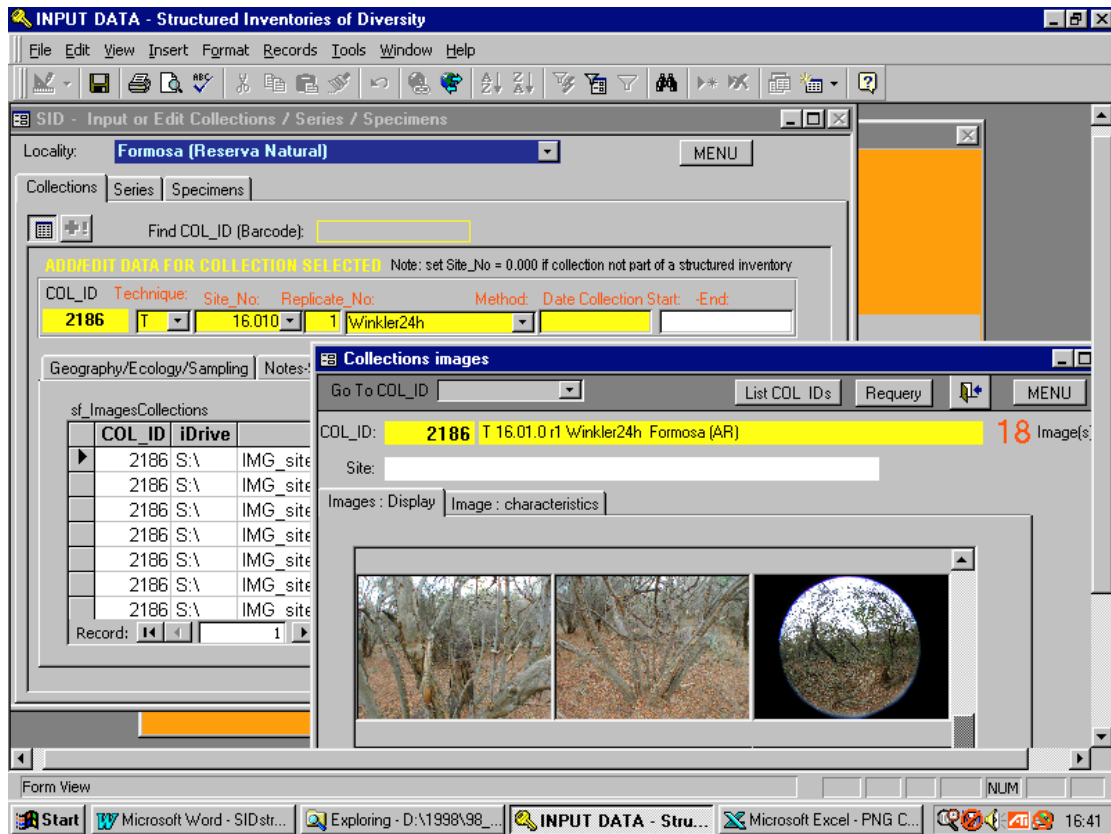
INPUT DATA - Structured Inventories of Diversity

File Edit View Insert Format Records Tools Window Help

SID - Input or Edit Collections / Series / Specimens

Locality: Formosa (Reserva Natural)

MENU

Collections | Series | Specimens

Find COL_ID (Barcode):

ADD/EDIT DATA FOR COLLECTION SELECTED Note: set Site_No = 0.000 if collection not part of a structured inventory

| COL_ID | Technique: | Site_No: | Replicate_No: | Method: | Date Collection Start: | -End: |
|---|---|---|---|---|---|---|
| 2186 | T | 16.010 | 1 | Winkler24h | | |

Geography/Ecology/Sampling | Notes-

sf_ImagesCollections

| | COL_ID | iDrive | |
|---|---|---|---|
| ▶ | 2186 | S:\ | IMG_site |
| | 2186 | S:\ | IMG_site |
| | 2186 | S:\ | IMG_site |
| | 2186 | S:\ | IMG_site |
| | 2186 | S:\ | IMG_site |
| | 2186 | S:\ | IMG_site |
| | 2186 | S:\ | IMG_site |

Record: 1

Collections images

Go To COL_ID

List COL IDs | Requery | MENU

COL_ID: 2186 T 16.01.0 r1 Winkler24h Formosa (AR) 18 Image(s)

Site:

Images : Display | Image : characteristics

Form View

NUM

Start | Microsoft Word - SIDstr... | Exploring - D:\1998\98_... | INPUT DATA - Stru... | Microsoft Excel - PNG C... | 16:41